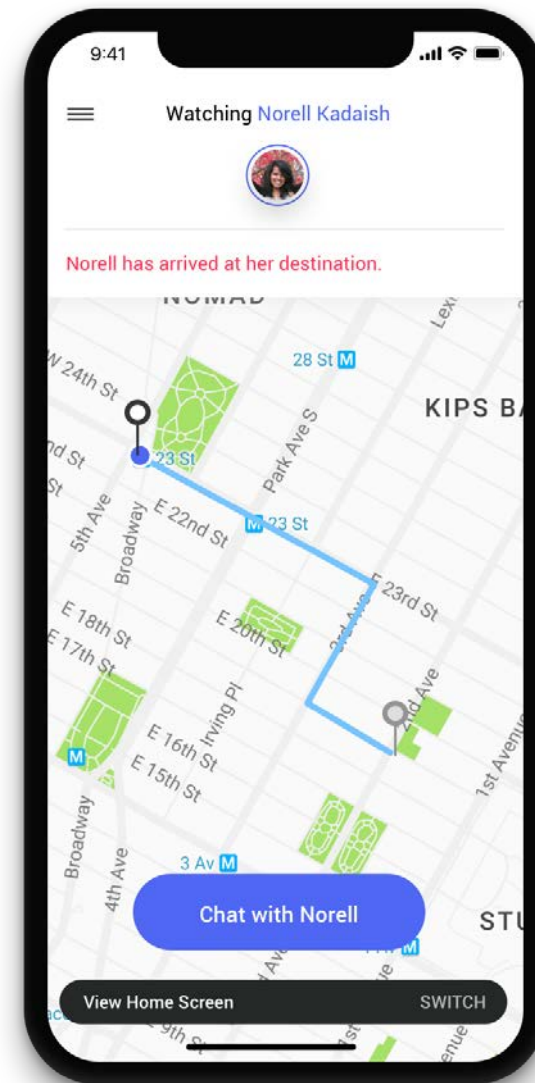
9:41

Watching Norell Kadaish

Norell has arrived at her destination.

NOMAD

28 St M

W 24th St

KIPS BA

Lex

Park Ave S

nd St

23 St

St

5th Ave

Broadway

E 22nd St

M 23 St

E 23rd St

E 18th St

E 17th St

E 20th St

3rd Ave

2nd Ave

Irving Pl

E 16th St

E 15th St

1st Avenue

M

Broadway

4th Ave

3 Av M

Chat with Norell

STU

View Home Screen

SWITCH